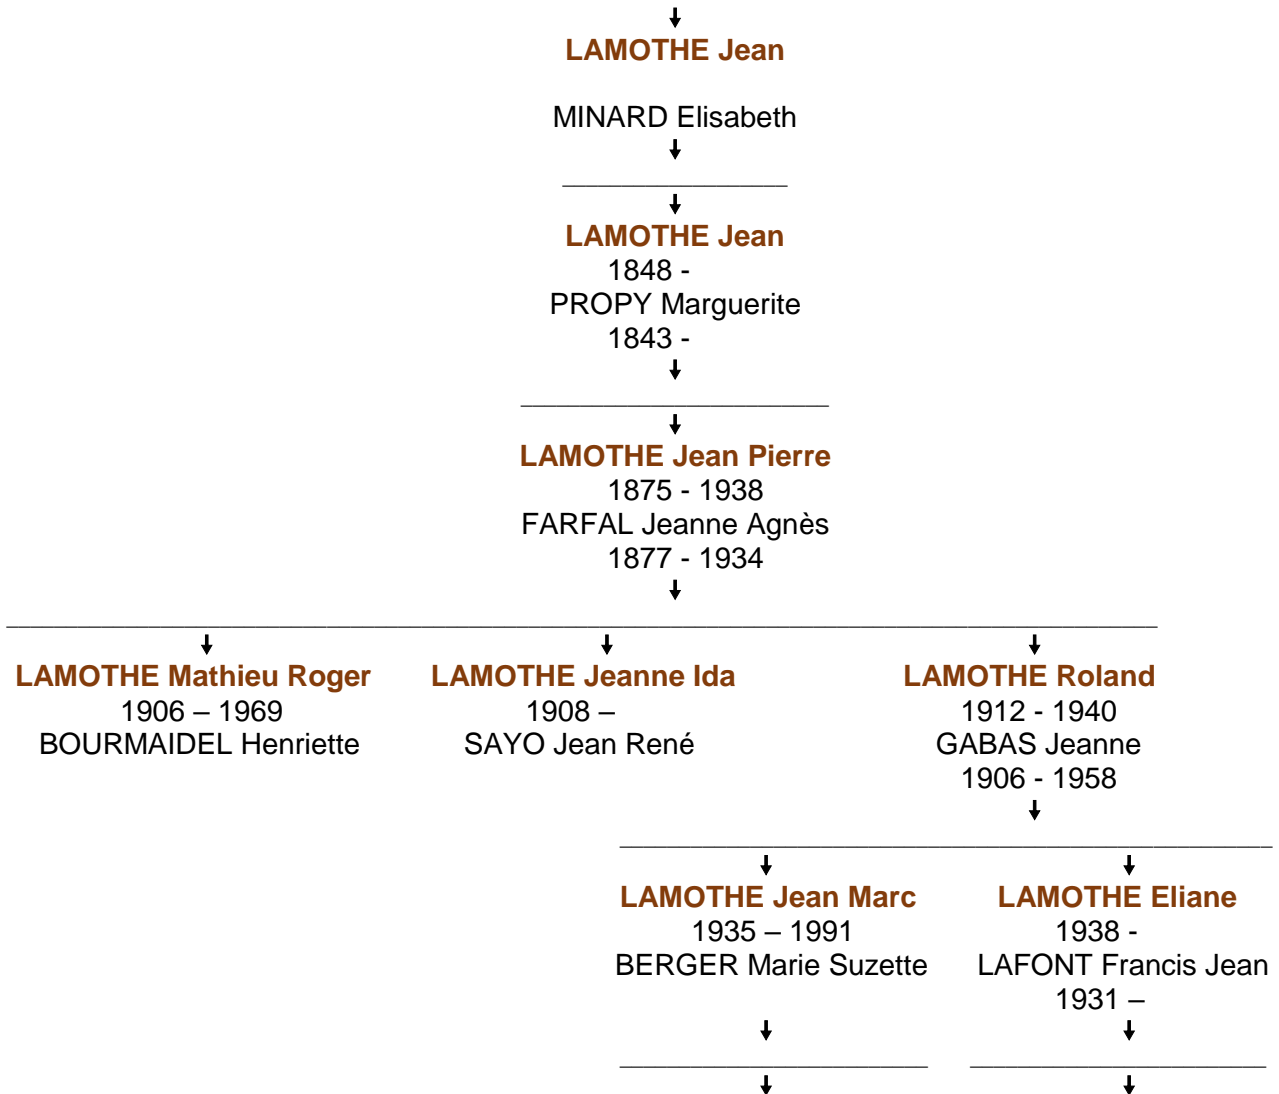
LAMOTHE Jean

MINARD Elisabeth

LAMOTHE Jean
1848 -
PROPY Marguerite
1843 -

LAMOTHE Jean Pierre
1875 - 1938
FARFAL Jeanne Agnès
1877 - 1934

LAMOTHE Mathieu Roger
1906 – 1969
BOURMAIDEL Henriette

LAMOTHE Jeanne Ida
1908 –
SAYO Jean René

LAMOTHE Roland
1912 - 1940
GABAS Jeanne
1906 - 1958

LAMOTHE Jean Marc
1935 – 1991
BERGER Marie Suzette

LAMOTHE Eliane
1938 -
LAFONT Francis Jean
1931 –